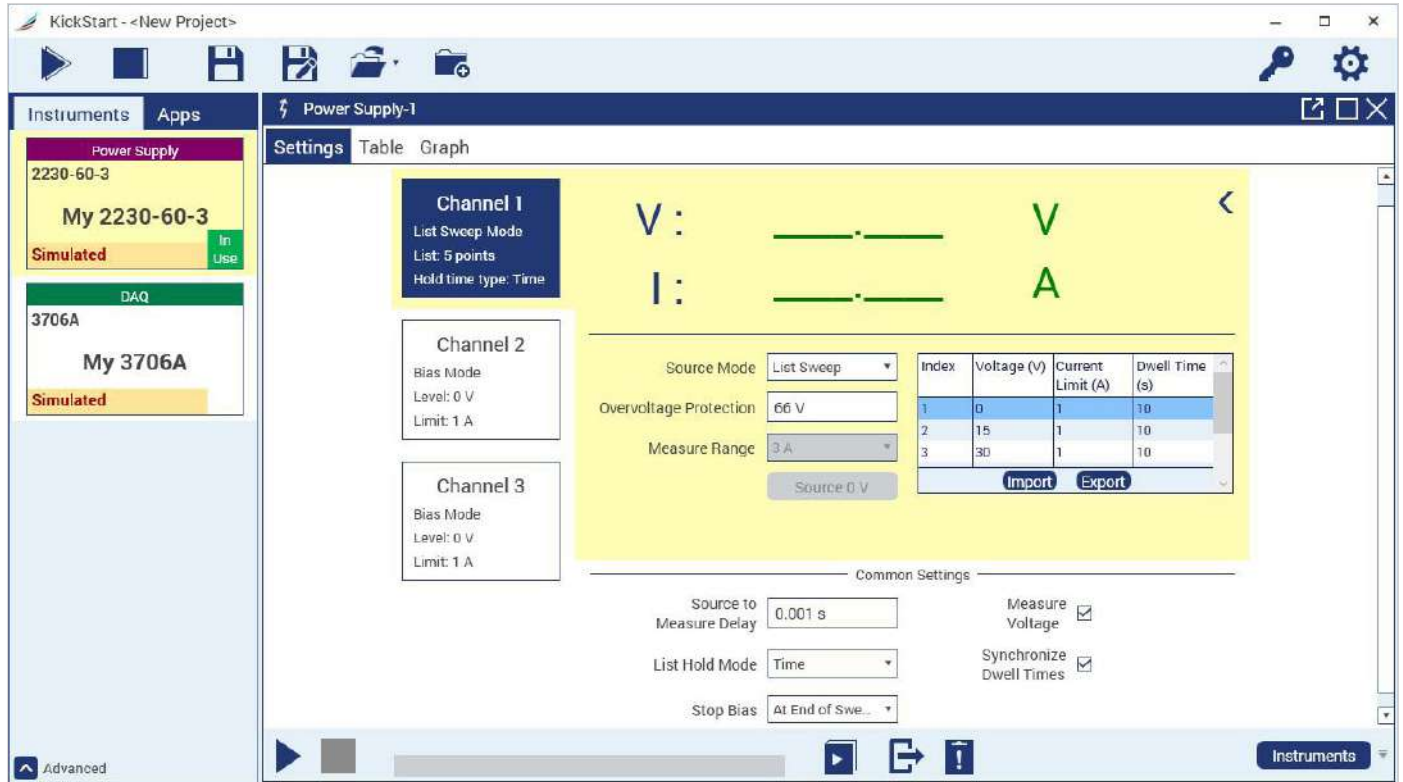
KickStart - <New Project>

Instruments Apps

Power Supply
2230-60-3
My 2230-60-3
Simulated
In Use

DAQ
3706A
My 3706A
Simulated

Advanced

Power Supply-1

Settings Table Graph

Channel 1
List Sweep Mode
List: 5 points
Hold time type: Time

Channel 2
Bias Mode
Level: 0 V
Limit: 1 A

Channel 3
Bias Mode
Level: 0 V
Limit: 1 A

V : ___.___ V
I : ___.___ A

Source Mode List Sweep
Overvoltage Protection 66 V
Measure Range 3 A
Source 0 V

| Index | Voltage (V) | Current Limit (A) | Dwell Time (s) |
|---|---|---|---|
| 1 | 0 | 1 | 10 |
| 2 | 15 | 1 | 10 |
| 3 | 30 | 1 | 10 |

Import Export

Common Settings

Source to Measure Delay 0.001 s
List Hold Mode Time
Stop Bias At End of Swe...
Measure Voltage
Synchronize Dwell Times

Instruments